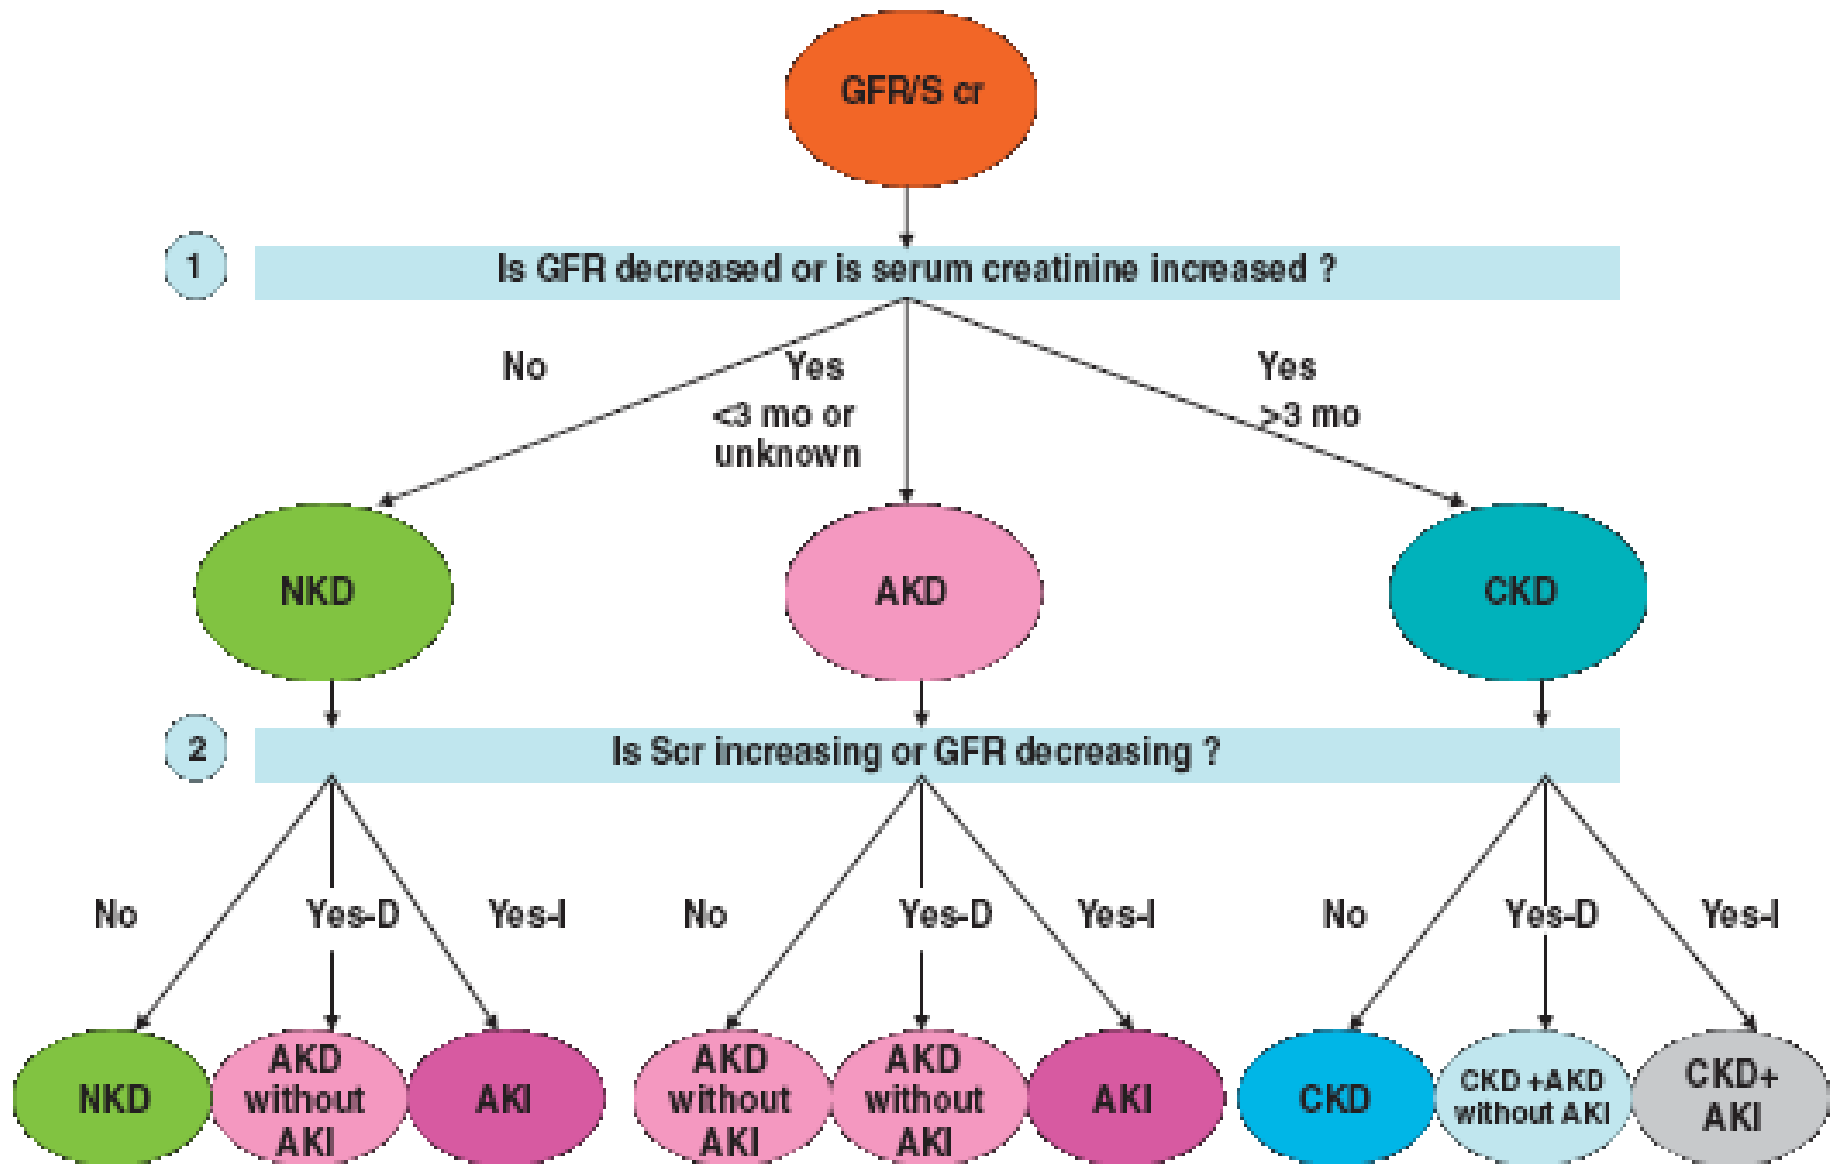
GFR/S cr

1

Is GFR decreased or is serum creatinine increased ?

No

Yes <3 mo or unknown

Yes >3 mo

NKD

AKD

CKD

2

Is Scr increasing or GFR decreasing ?

No

Yes-D

Yes-I

No

Yes-D

Yes-I

No

Yes-D

Yes-I

NKD

AKD without AKI

AKI

AKD without AKI

AKD without AKI

AKI

CKD

CKD +AKD without AKI

CKD+ AKI